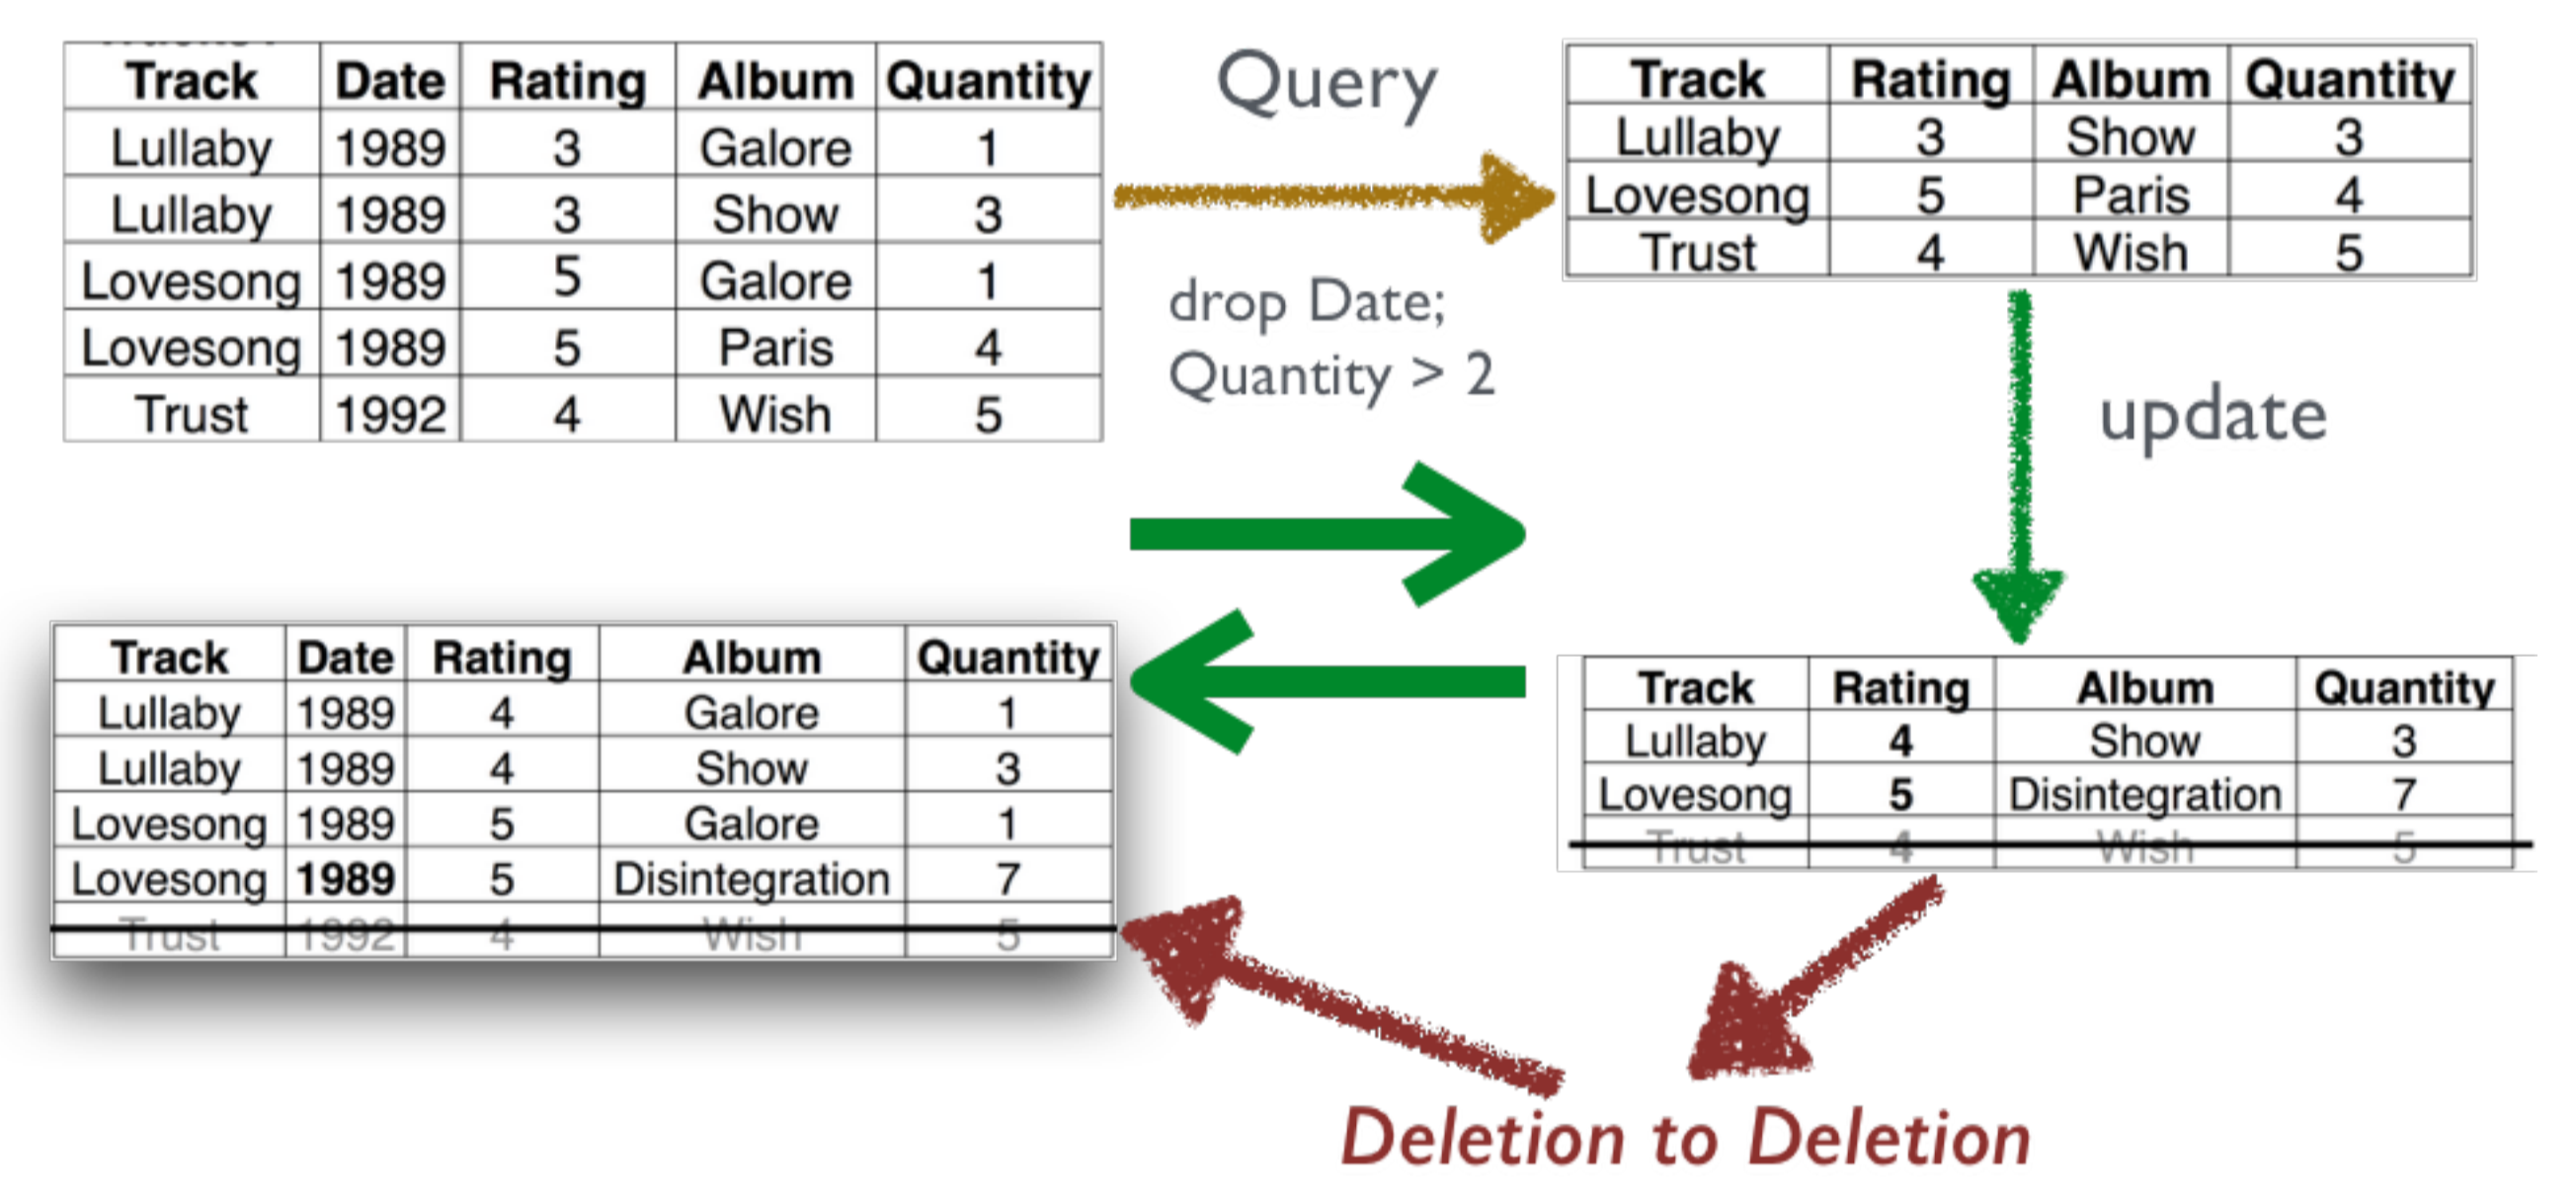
| Track | Date | Rating | Album | Quantity |
|---|---|---|---|---|
| Lullaby | 1989 | 3 | Galore | 1 |
| Lullaby | 1989 | 3 | Show | 3 |
| Lovesong | 1989 | 5 | Galore | 1 |
| Lovesong | 1989 | 5 | Paris | 4 |
| Trust | 1992 | 4 | Wish | 5 |

Query

drop Date;
Quantity > 2

| Track | Rating | Album | Quantity |
|---|---|---|---|
| Lullaby | 3 | Show | 3 |
| Lovesong | 5 | Paris | 4 |
| Trust | 4 | Wish | 5 |

update

| Track | Date | Rating | Album | Quantity |
|---|---|---|---|---|
| Lullaby | 1989 | 4 | Galore | 1 |
| Lullaby | 1989 | 4 | Show | 3 |
| Lovesong | 1989 | 5 | Galore | 1 |
| Lovesong | 1989 | 5 | Disintegration | 7 |
| Trust | 1992 | 4 | Wish | 5 |

| Track | Rating | Album | Quantity |
|---|---|---|---|
| Lullaby | 4 | Show | 3 |
| Lovesong | 5 | Disintegration | 7 |
| Trust | 4 | Wish | 5 |

Deletion to Deletion